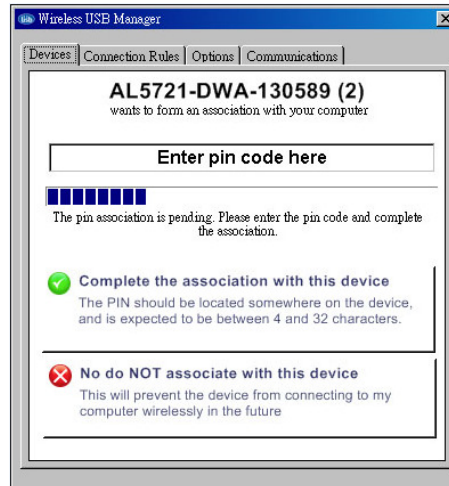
Wireless USB Manager

Devices | Connection Rules | Options | Communications

AL5721-DWA-130589 (2)
wants to form an association with your computer

Enter pin code here

The pin association is pending. Please enter the pin code and complete the association.

Complete the association with this device
The PIN should be located somewhere on the device, and is expected to be between 4 and 32 characters.

No do NOT associate with this device
This will prevent the device from connecting to my computer wirelessly in the future